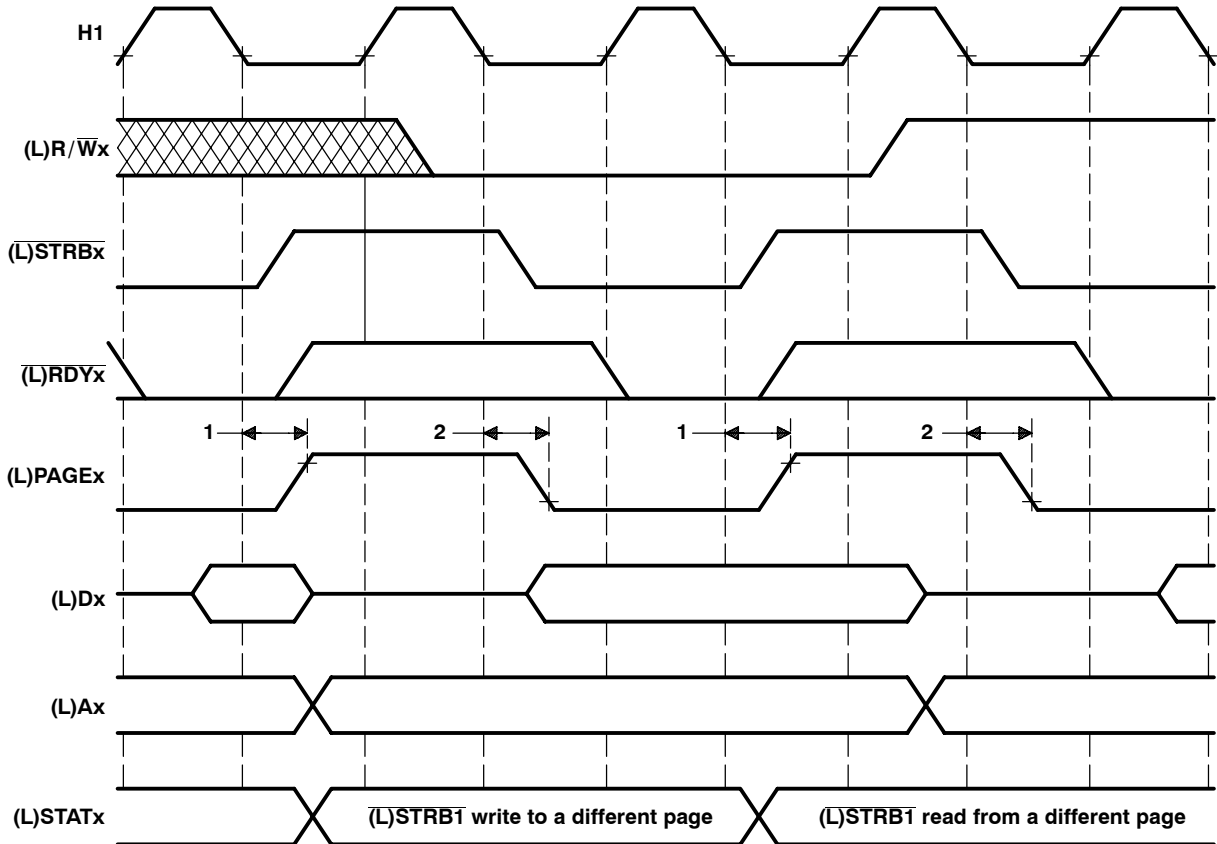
H1

(L)R/$\overline{W}$x

$\overline{(L)STRBx}$

$\overline{(L)RDYx}$

1

2

1

2

(L)PAGEx

(L)Dx

(L)Ax

(L)STATx

$\overline{(L)STRB1}$ write to a different page

$\overline{(L)STRB1}$ read from a different page